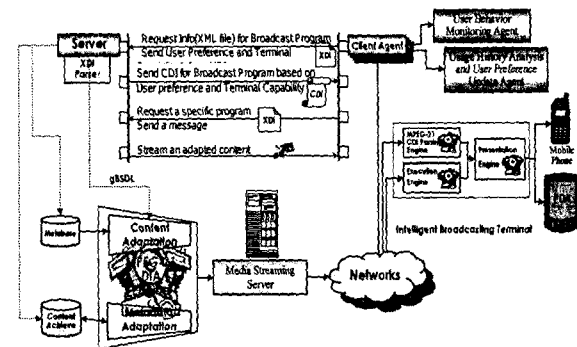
Server
XDI Parser
Request Info(XML file) for Broadcast Program
Send User Preference and Terminal
XDI
Send CDI for Broadcast Program based on User preference and Terminal Capability
CDI
Request a specific program
XDI
Send a message
Stream an adapted content
Client Agent
User Behavior Monitoring Agent
Usage History Analysis and User Preference Update Agent
gBSDL
Metabase
Content Adaptation
DIA
Content Archive
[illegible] Adaptation
Media Streaming Server
Networks
MPEG-21 CDI Parsing Engine
Execution Engine
Presentation Engine
Mobile Phone
Intelligent Broadcasting Terminal